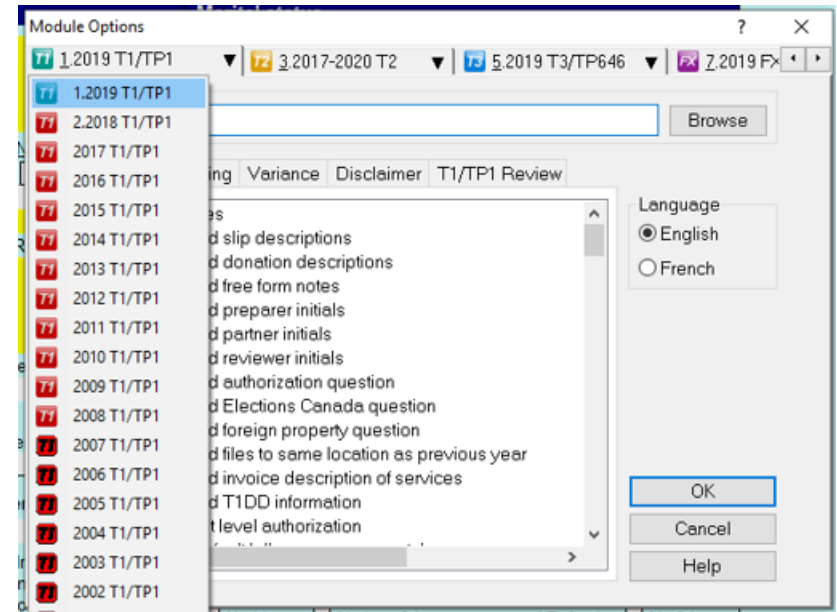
Module Options ? ✕

T1 1.2019 T1/TP1 ▼ T2 3.2017-2020 T2 ▼ T3 5.2019 T3/TP646 ▼ FX 7.2019 FX

T1 1.2019 T1/TP1
T1 2.2018 T1/TP1
T1 2017 T1/TP1
T1 2016 T1/TP1
T1 2015 T1/TP1
T1 2014 T1/TP1
T1 2013 T1/TP1
T1 2012 T1/TP1
T1 2011 T1/TP1
T1 2010 T1/TP1
T1 2009 T1/TP1
T1 2008 T1/TP1
T1 2007 T1/TP1
T1 2006 T1/TP1
T1 2005 T1/TP1
T1 2004 T1/TP1
T1 2003 T1/TP1
T1 2002 T1/TP1

Browse

ing Variance Disclaimer T1/TP1 Review

es
d slip descriptions
d donation descriptions
d free form notes
d preparer initials
d partner initials
d reviewer initials
d authorization question
d Elections Canada question
d foreign property question
d files to same location as previous year
d invoice description of services
d T1DD information
t level authorization

Language
English
French

OK
Cancel
Help